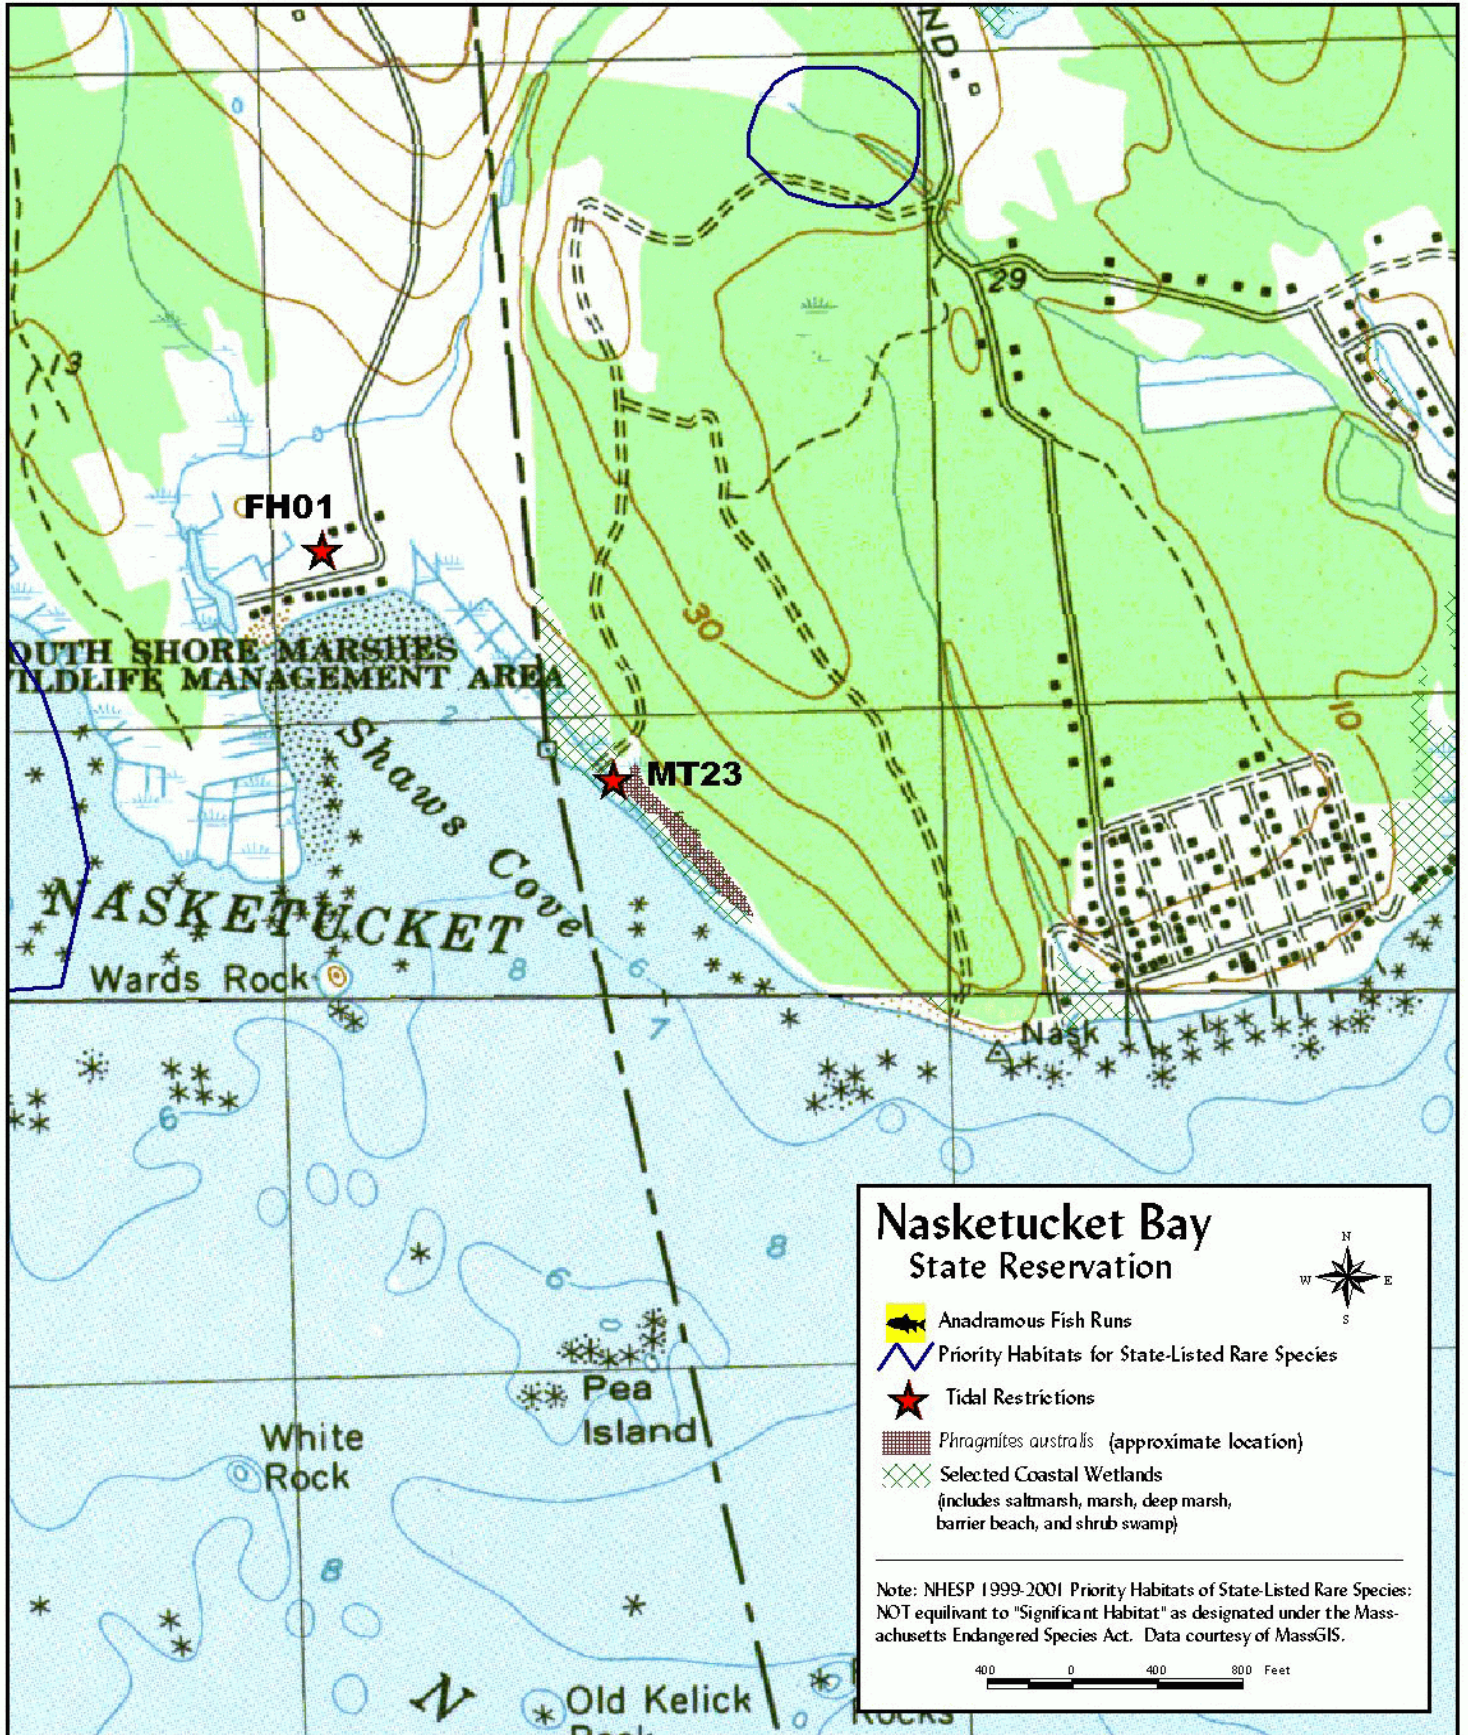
ND.

29

13

FH01

OUTH SHORE MARSHES
WILDLIFE MANAGEMENT AREA

30

10

2

Shaws Cove

MT23

NASKETUCKET

Wards Rock

8

6

7

Nask

6

8

6

Pea Island

White Rock

8

N

Old Kelick Rock

Rocks

Nasketucket Bay
State Reservation

N
W E
S

Anadramous Fish Runs
Priority Habitats for State-Listed Rare Species
Tidal Restrictions
Phragmites australis (approximate location)
Selected Coastal Wetlands
(includes saltmarsh, marsh, deep marsh, barrier beach, and shrub swamp)

Note: NHESP 1999-2001 Priority Habitats of State-Listed Rare Species: NOT equilivant to "Significant Habitat" as designated under the Massachusetts Endangered Species Act. Data courtesy of MassGIS.

400 0 400 800 Feet